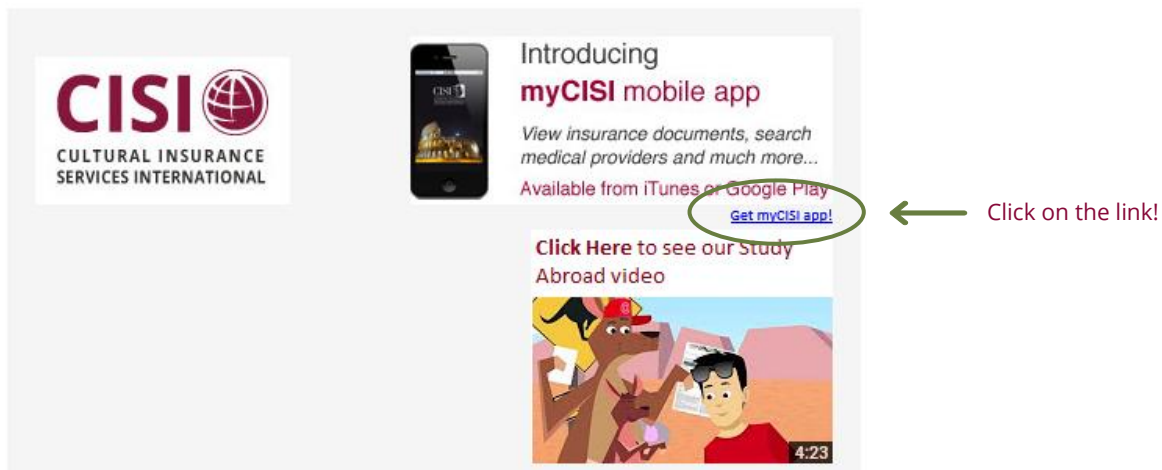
CISI
CULTURAL INSURANCE SERVICES INTERNATIONAL

CISI

Introducing
myCISI mobile app
View insurance documents, search medical providers and much more...
Available from iTunes or Google Play
Get myCISI app!

Click on the link!

Click Here to see our Study Abroad video

4:23